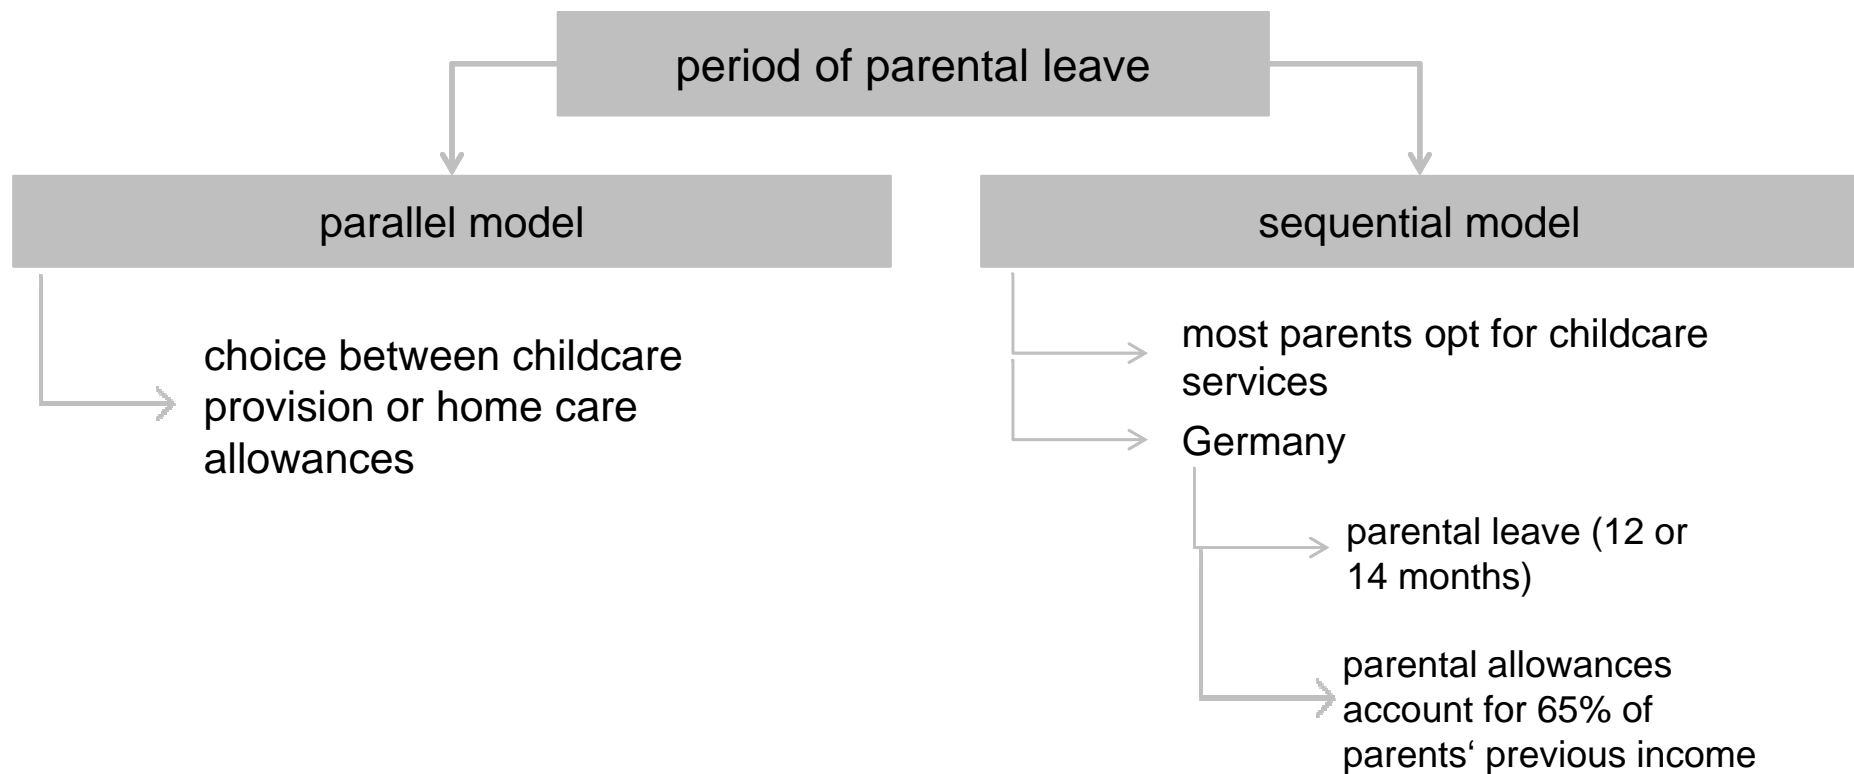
period of parental leave

parallel model

choice between childcare provision or home care allowances

sequential model

most parents opt for childcare services

Germany

parental leave (12 or 14 months)

parental allowances account for 65% of parents‘ previous income